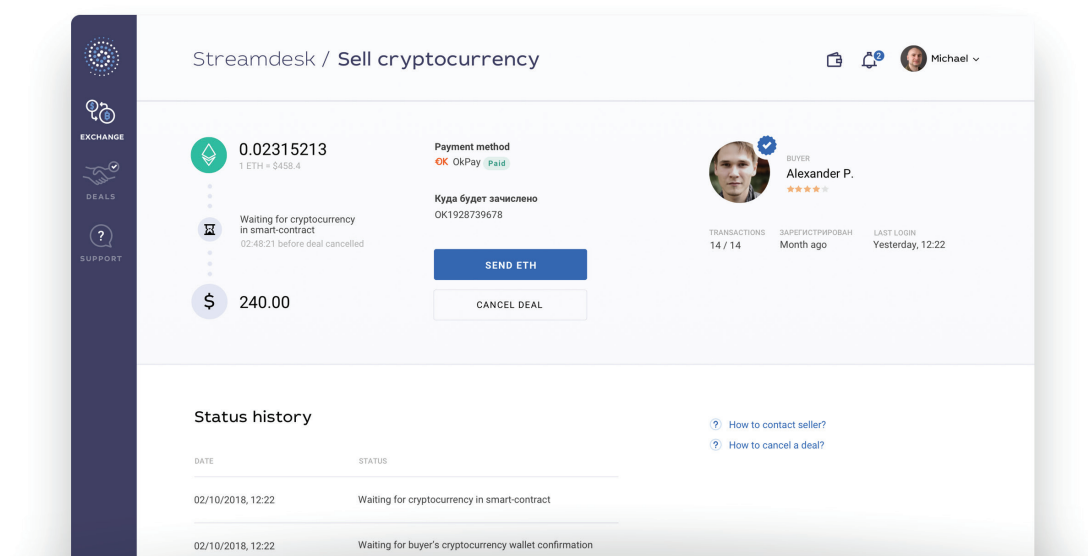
EXCHANGE

DEALS

SUPPORT

Streamdesk / Sell cryptocurrency

2

Michael

0.02315213
1 ETH = $458.4

Waiting for cryptocurrency in smart-contract
02:48:21 before deal cancelled

$ 240.00

Payment method
OkPay Paid

Куда будет зачислено
OK1928739678

SEND ETH

CANCEL DEAL

BUYER
Alexander P.

TRANSACTIONS
14 / 14

ЗАРЕГИСТРИРОВАН
Month ago

LAST LOGIN
Yesterday, 12:22

Status history

| DATE | STATUS |
|---|---|
| 02/10/2018, 12:22 | Waiting for cryptocurrency in smart-contract |
| 02/10/2018, 12:22 | Waiting for buyer's cryptocurrency wallet confirmation |

How to contact seller?

How to cancel a deal?